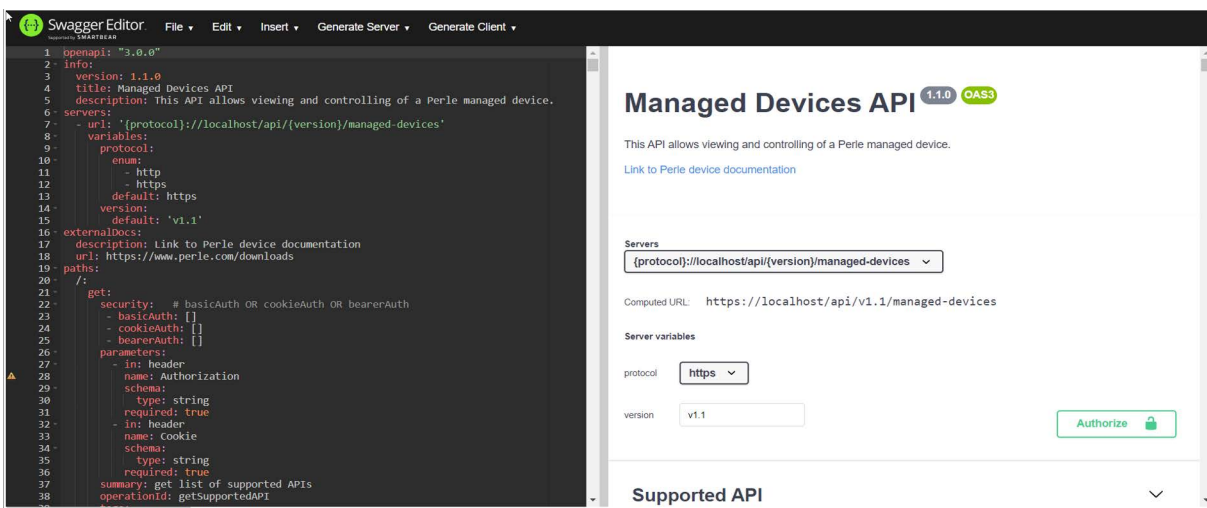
Swagger Editor. Supported by SMARTBEAR File ▾ Edit ▾ Insert ▾ Generate Server ▾ Generate Client ▾

1 openapi: "3.0.0"
2 info:
3 version: 1.1.0
4 title: Managed Devices API
5 description: This API allows viewing and controlling of a Perle managed device.
6 servers:
7 - url: '{protocol}://localhost/api/{version}/managed-devices'
8 variables:
9 protocol:
10 enum:
11 - http
12 - https
13 default: https
14 version:
15 default: 'v1.1'
16 externalDocs:
17 description: Link to Perle device documentation
18 url: https://www.perle.com/downloads
19 paths:
20 /:
21 get:
22 security: # basicAuth OR cookieAuth OR bearerAuth
23 - basicAuth: []
24 - cookieAuth: []
25 - bearerAuth: []
26 parameters:
27 - in: header
28 name: Authorization
29 schema:
30 type: string
31 required: true
32 - in: header
33 name: Cookie
34 schema:
35 type: string
36 required: true
37 summary: get list of supported APIs
38 operationId: getSupportedAPI

Managed Devices API 1.1.0 OAS3

This API allows viewing and controlling of a Perle managed device.

Link to Perle device documentation

Servers
{protocol}://localhost/api/{version}/managed-devices

Computed URL: https://localhost/api/v1.1/managed-devices

Server variables

protocol https

version v1.1

Authorize

Supported API